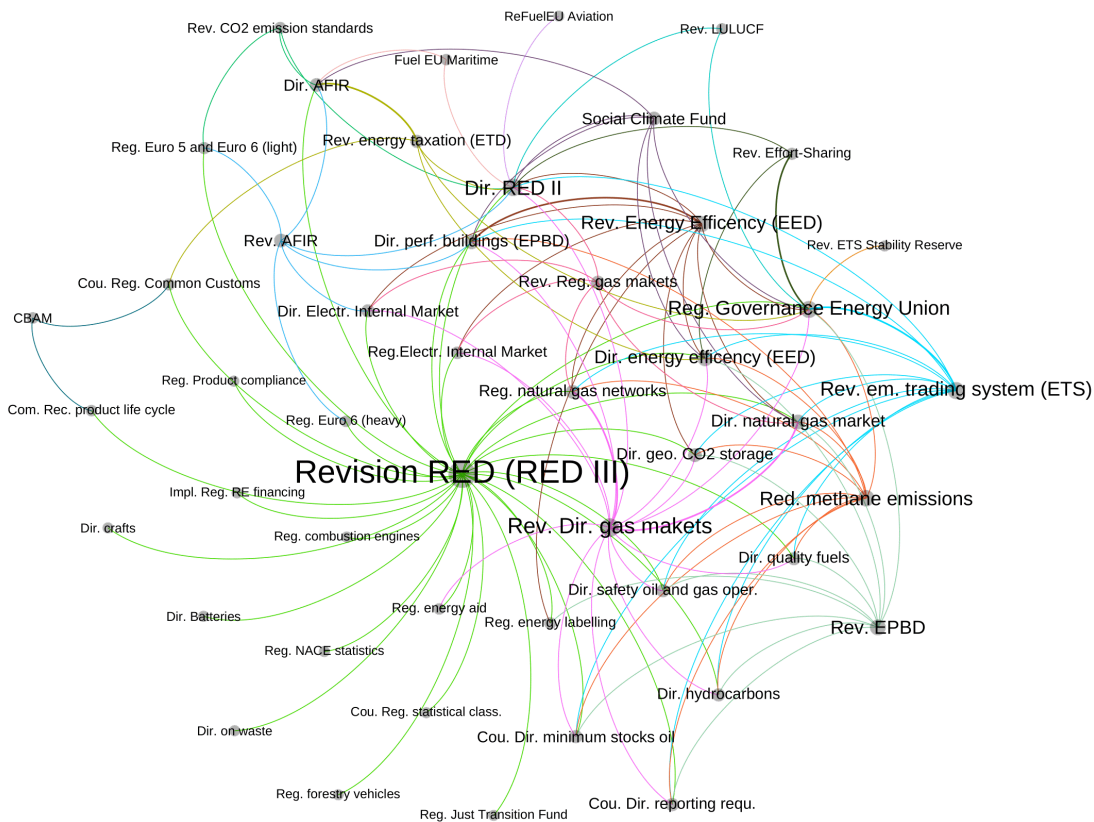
Rev. CO2 emission standards
ReFuelEU Aviation
Rev. LULUCF
Fuel EU Maritime
Dir. AFIR
Social Climate Fund
Reg. Euro 5 and Euro 6 (light)
Rev. energy taxation (ETD)
Rev. Effort-Sharing
Dir. RED II
Rev. Energy Efficency (EED)
Rev. AFIR
Dir. perf. buildings (EPBD)
Rev. ETS Stability Reserve
Cou. Reg. Common Customs
Rev. Reg. gas makets
CBAM
Dir. Electr. Internal Market
Reg. Governance Energy Union
Reg.Electr. Internal Market
Dir. energy efficency (EED)
Reg. Product compliance
Reg. natural gas networks
Rev. em. trading system (ETS)
Com. Rec. product life cycle
Reg. Euro 6 (heavy)
Dir. natural gas market
Dir. geo. CO2 storage
Revision RED (RED III)
Impl. Reg. RE financing
Red. methane emissions
Dir. crafts
Rev. Dir. gas makets
Reg. combustion engines
Dir. quality fuels
Dir. safety oil and gas oper.
Dir. Batteries
Reg. energy aid
Reg. energy labelling
Rev. EPBD
Reg. NACE statistics
Dir. hydrocarbons
Cou. Reg. statistical class.
Dir. on waste
Cou. Dir. minimum stocks oil
Reg. forestry vehicles
Cou. Dir. reporting requ.
Reg. Just Transition Fund